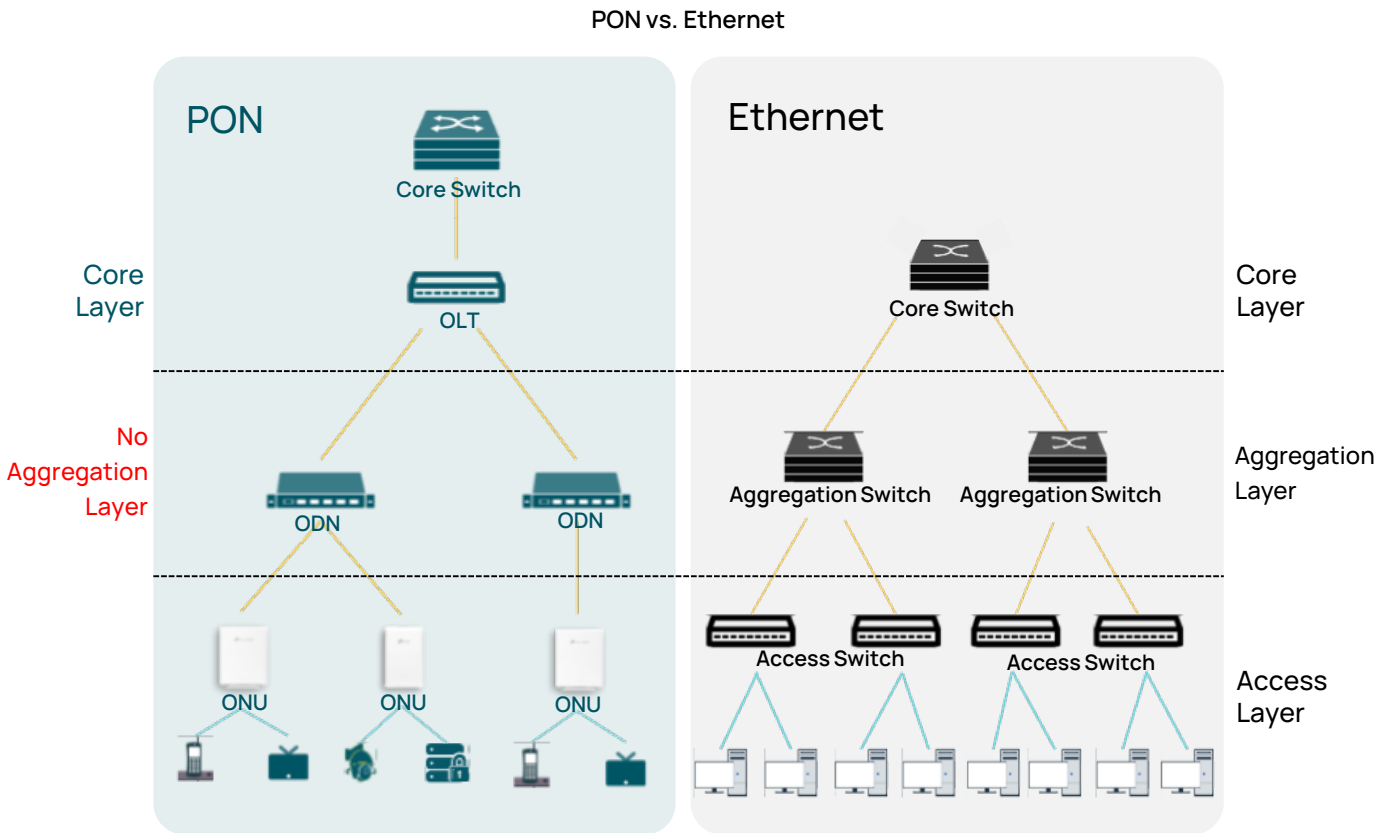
PON vs. Ethernet

PON

Core Switch

OLT

Core Layer

No Aggregation Layer

ODN

ODN

ONU

ONU

ONU

Ethernet

Core Switch

Core Layer

Aggregation Switch

Aggregation Switch

Aggregation Layer

Access Switch

Access Switch

Access Layer